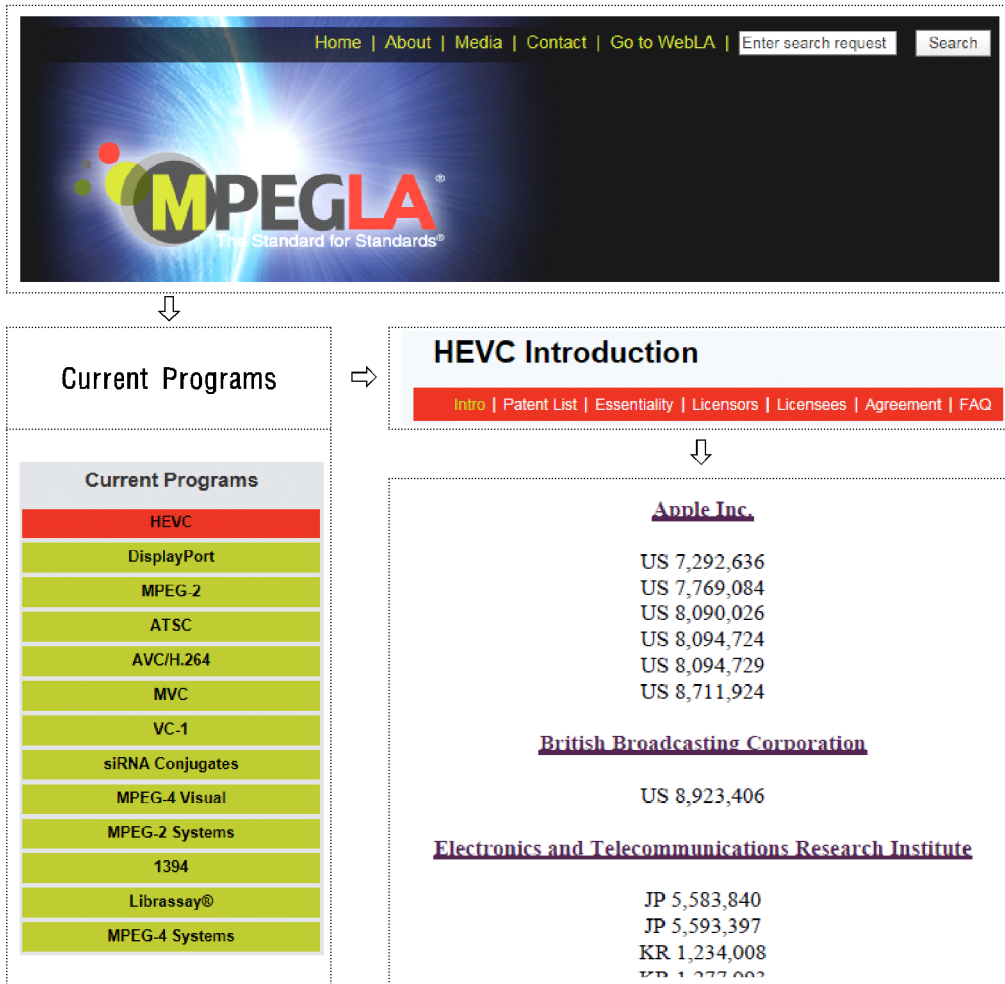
Home | About | Media | Contact | Go to WebLA | Enter search request Search

MPEGLA®
The Standard for Standards®

Current Programs

HEVC Introduction

Intro | Patent List | Essentiality | Licensors | Licensees | Agreement | FAQ

Current Programs

HEVC
DisplayPort
MPEG-2
ATSC
AVC/H.264
MVC
VC-1
siRNA Conjugates
MPEG-4 Visual
MPEG-2 Systems
1394
Librassay®
MPEG-4 Systems

Apple Inc.

US 7,292,636
US 7,769,084
US 8,090,026
US 8,094,724
US 8,094,729
US 8,711,924

British Broadcasting Corporation

US 8,923,406

Electronics and Telecommunications Research Institute

JP 5,583,840
JP 5,593,397
KR 1,234,008
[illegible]